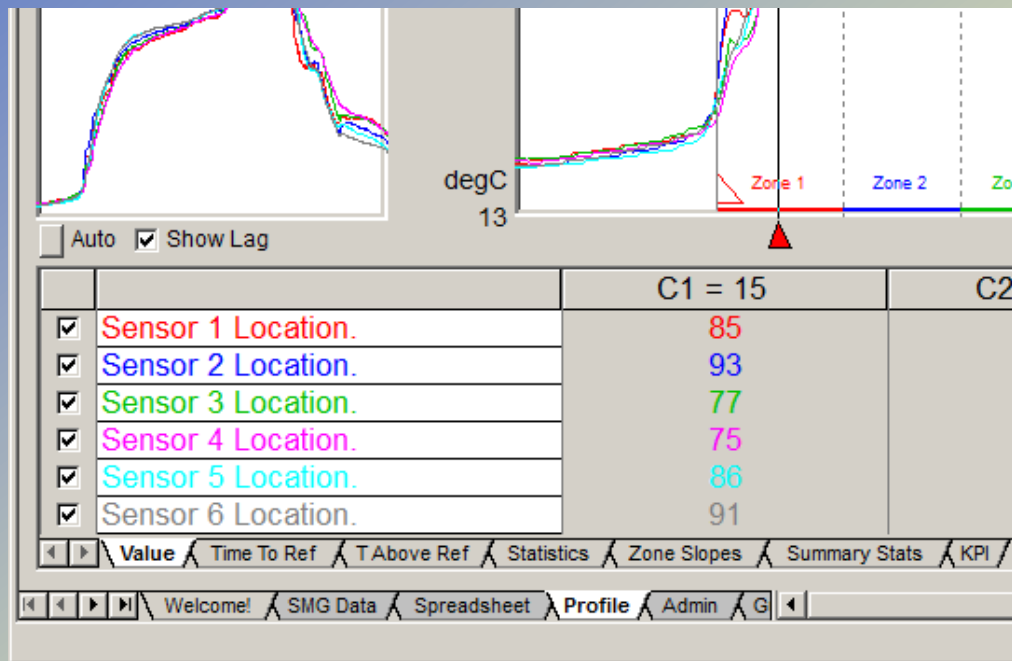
degC
13

Zone 1
Zone 2
Zo

Auto
Show Lag

| | | C1 = 15 | C2 |
|---|---|---|---|
| ☑ | Sensor 1 Location. | 85 | |
| ☑ | Sensor 2 Location. | 93 | |
| ☑ | Sensor 3 Location. | 77 | |
| ☑ | Sensor 4 Location. | 75 | |
| ☑ | Sensor 5 Location. | 86 | |
| ☑ | Sensor 6 Location. | 91 | |

Value | Time To Ref | T Above Ref | Statistics | Zone Slopes | Summary Stats | KPI

Welcome! | SMG Data | Spreadsheet | Profile | Admin | G